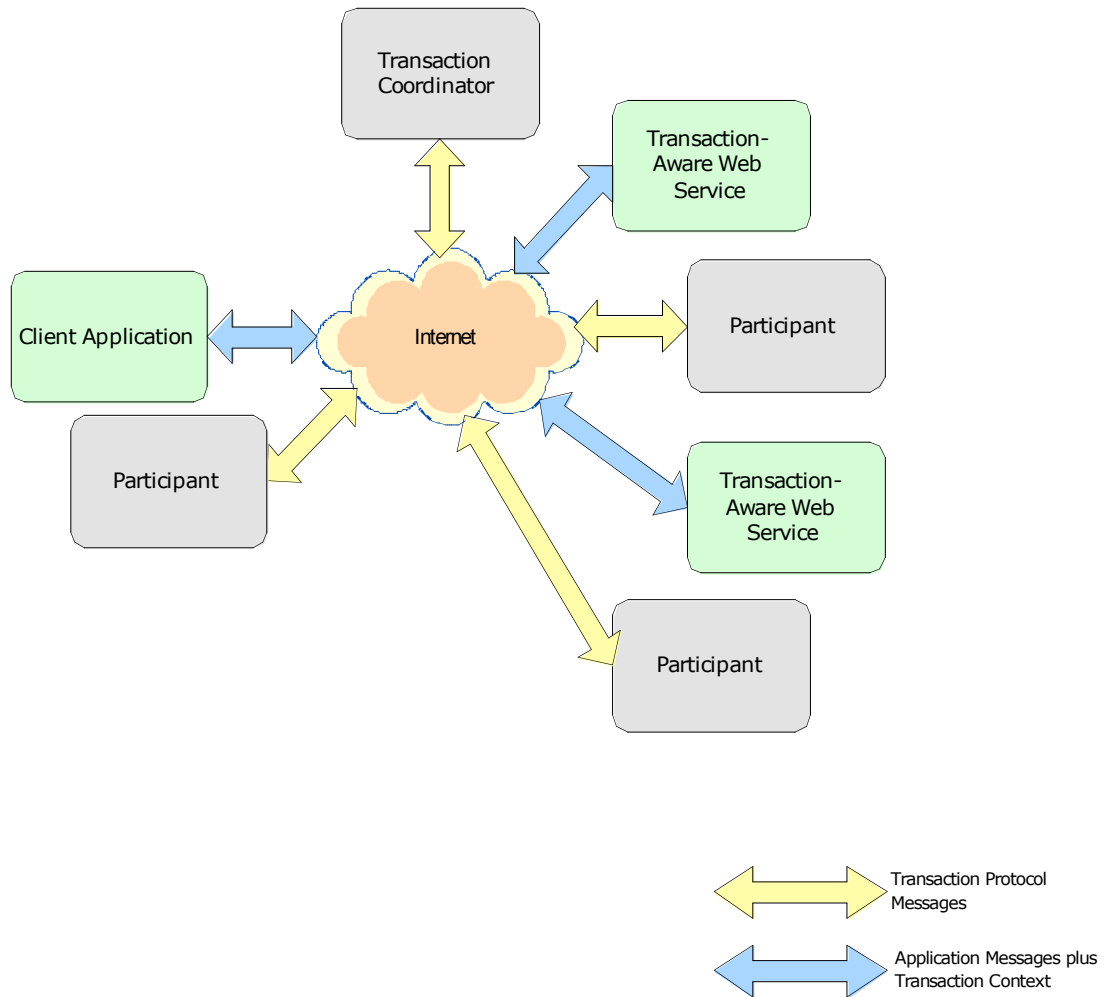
Transaction Coordinator

Transaction-Aware Web Service

Client Application

Internet

Participant

Participant

Transaction-Aware Web Service

Participant

Transaction Protocol Messages

Application Messages plus Transaction Context